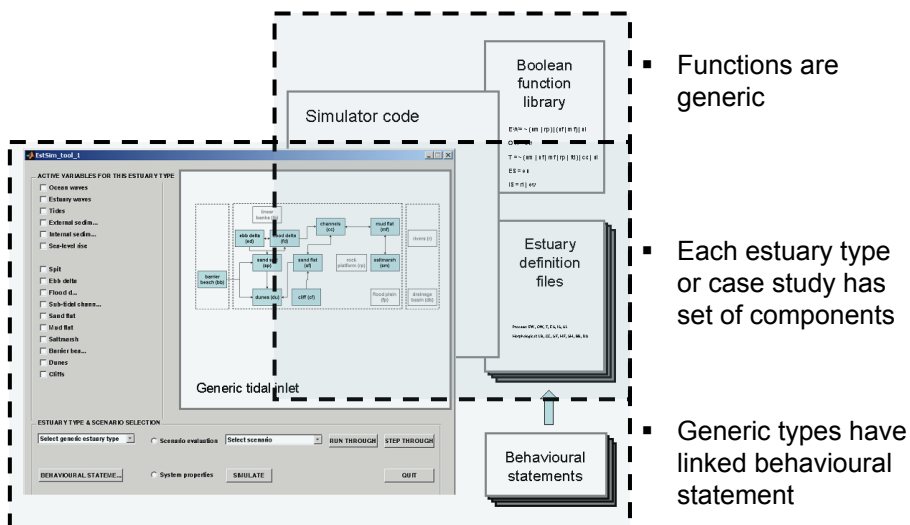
Boolean function library

EW = ~ (sm | rp) | (sf | mf) | sl
OW = sb
T = ~ (sm | sf | mf | rp | fd) | cc | sl
ES = sl
IS = rl | ew

Simulator code

EstSim_tool_t

ACTIVE VARIABLES FOR THIS ESTUARY TYPE
Ocean waves
Estuary waves
Tides
External sedim...
Internal sedim...
Sea-level rise

Spit
Ebb delta
Flood d...
Sub-tidal chann...
Sand flat
Mud flat
Saltmarsh
Barrier bea...
Dunes
Cliffs

linear banks (lb)
ebb delta (ed)
flood delta (fd)
channels (cc)
mud flat (mf)
rivers (r)
barrier beach (bb)
sand spit (sp)
sand flat (sf)
rock platform (rp)
saltmarsh (sm)
dunes (du)
cliff (cf)
flood plain (fp)
drainage basin (db)

Generic tidal inlet

Estuary definition files

Process: EW, OW, T, ES, IS, SL
Morphological: SB, ED, SP, MF, SM, BB, DS

ESTUARY TYPE & SCENARIO SELECTION
Select generic estuary type
Scenario evaluation
Select scenario
RUN THROUGH
STEP THROUGH
BEHAVIOURAL STATEME...
System properties
SIMULATE
QUIT

Behavioural statements

▪ Functions are generic

▪ Each estuary type or case study has set of components

▪ Generic types have linked behavioural statement